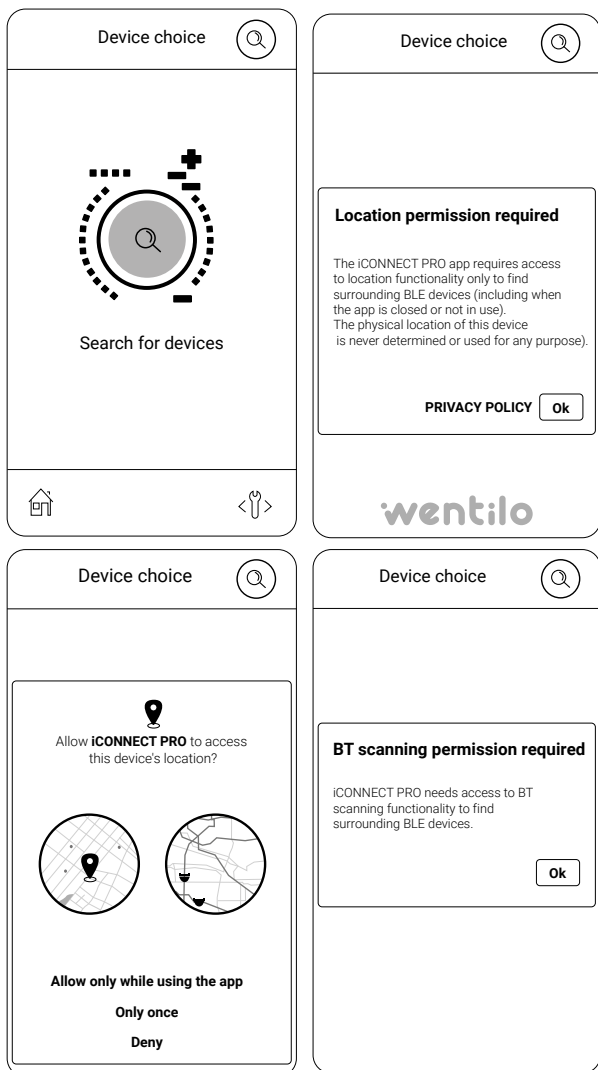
Device choice

Search for devices

Device choice

Location permission required

The iCONNECT PRO app requires access to location functionality only to find surrounding BLE devices (including when the app is closed or not in use). The physical location of this device is never determined or used for any purpose).

PRIVACY POLICY Ok

wentilo

Device choice

Allow **iCONNECT PRO** to access this device's location?

Allow only while using the app

Only once

Deny

Device choice

BT scanning permission required

iCONNECT PRO needs access to BT scanning functionality to find surrounding BLE devices.

Ok